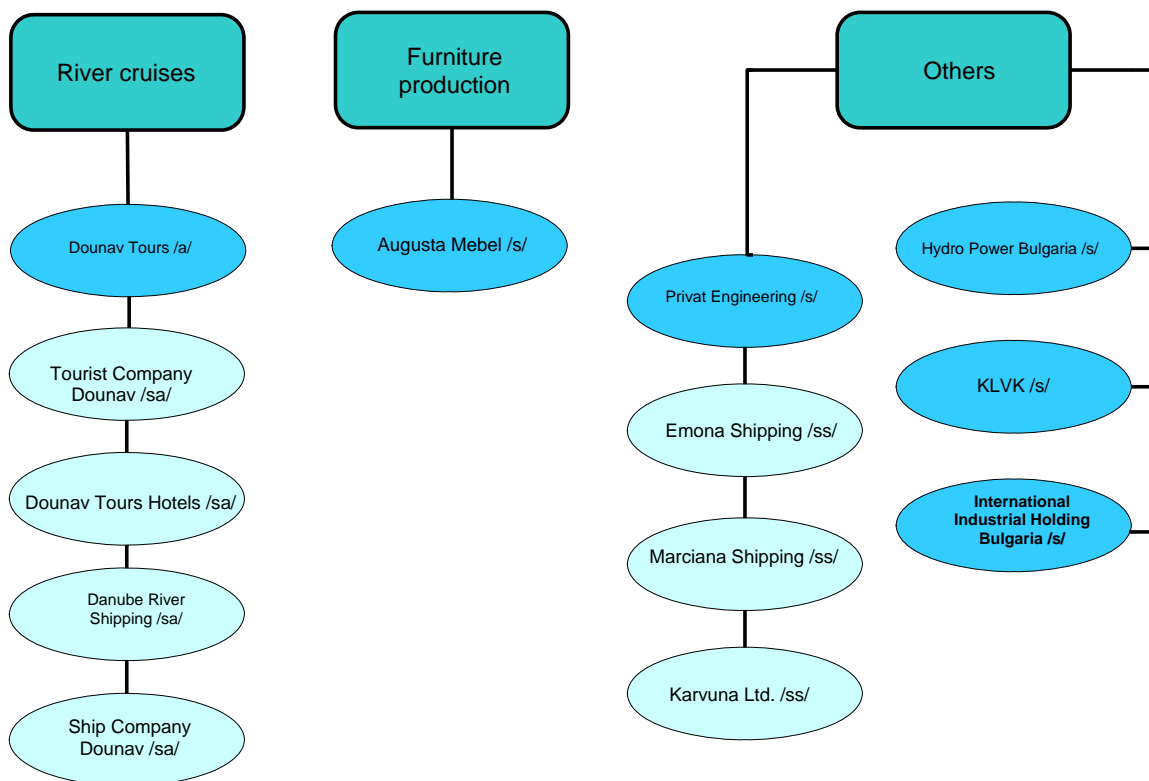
River cruises

Dounav Tours /a/

Tourist Company Dounav /sa/

Dounav Tours Hotels /sa/

Danube River Shipping /sa/

Ship Company Dounav /sa/

Furniture production

Augusta Mebel /s/

Others

Privat Engineering /s/

Emona Shipping /ss/

Marciana Shipping /ss/

Karvuna Ltd. /ss/

Hydro Power Bulgaria /s/

KLVK /s/

International Industrial Holding Bulgaria /s/